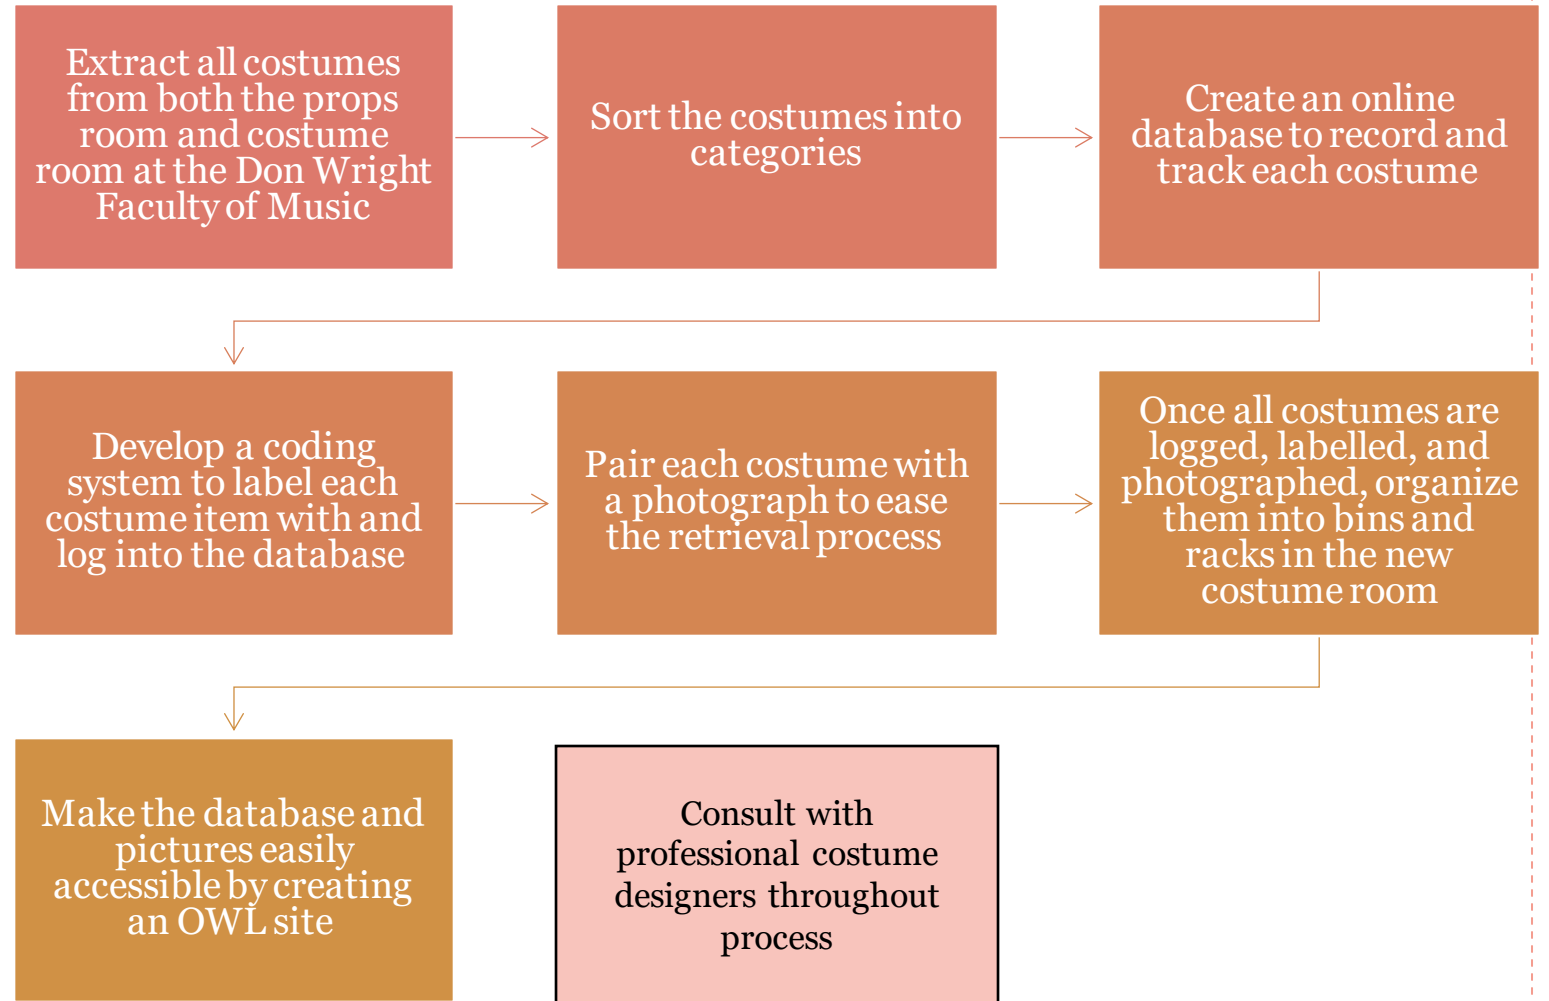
Extract all costumes from both the props room and costume room at the Don Wright Faculty of Music

Sort the costumes into categories

Create an online database to record and track each costume

Develop a coding system to label each costume item with and log into the database

Pair each costume with a photograph to ease the retrieval process

Once all costumes are logged, labelled, and photographed, organize them into bins and racks in the new costume room

Make the database and pictures easily accessible by creating an OWL site

Consult with professional costume designers throughout process